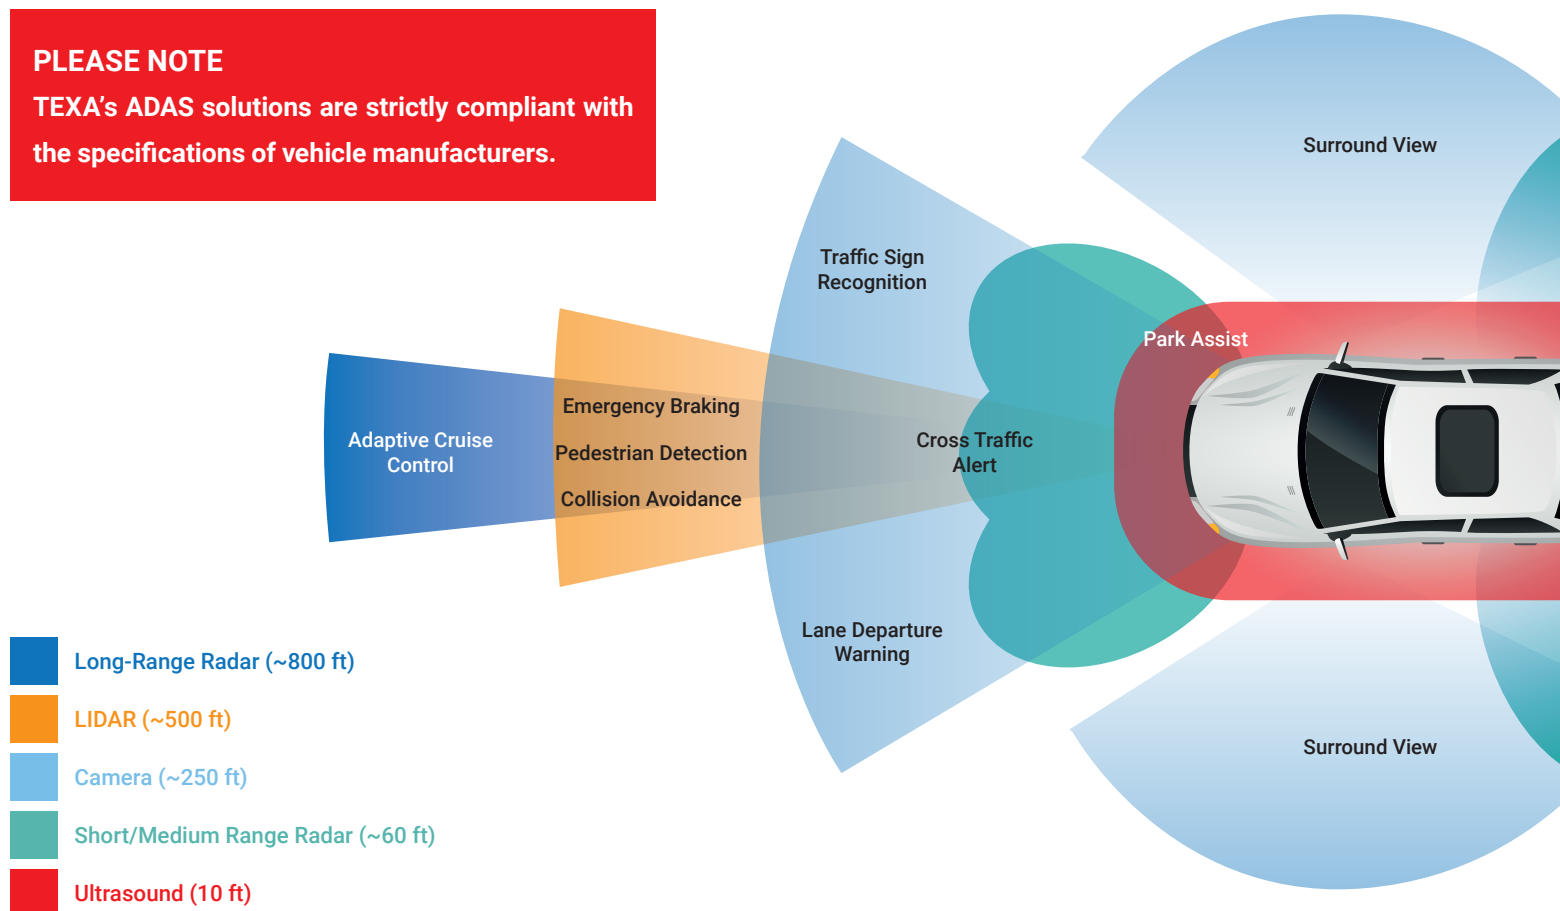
PLEASE NOTE
TEXA's ADAS solutions are strictly compliant with the specifications of vehicle manufacturers.

Surround View

Traffic Sign Recognition

Park Assist

Adaptive Cruise Control

Emergency Braking

Pedestrian Detection

Collision Avoidance

Cross Traffic Alert

Lane Departure Warning

Surround View

Long-Range Radar (~800 ft)
LIDAR (~500 ft)
Camera (~250 ft)
Short/Medium Range Radar (~60 ft)
Ultrasound (10 ft)